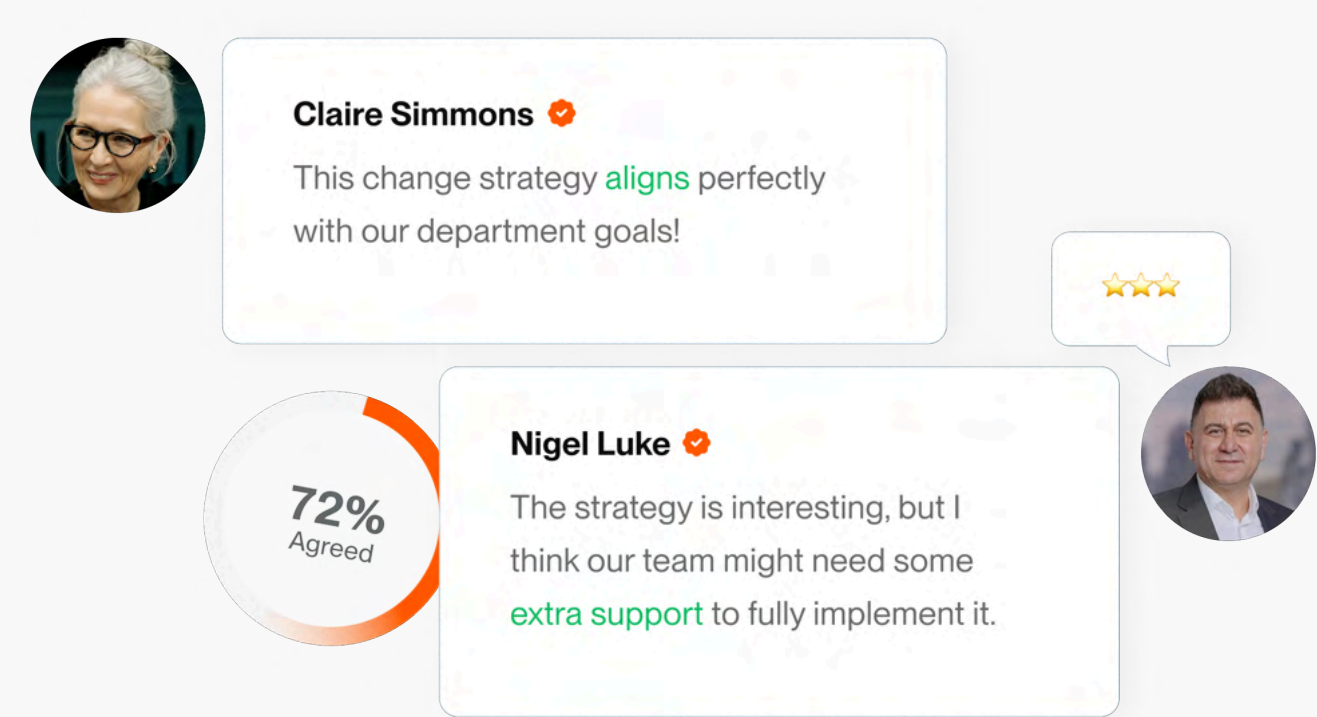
Claire Simmons

This change strategy aligns perfectly with our department goals!

⭐⭐⭐

72%
Agreed

Nigel Luke

The strategy is interesting, but I think our team might need some extra support to fully implement it.